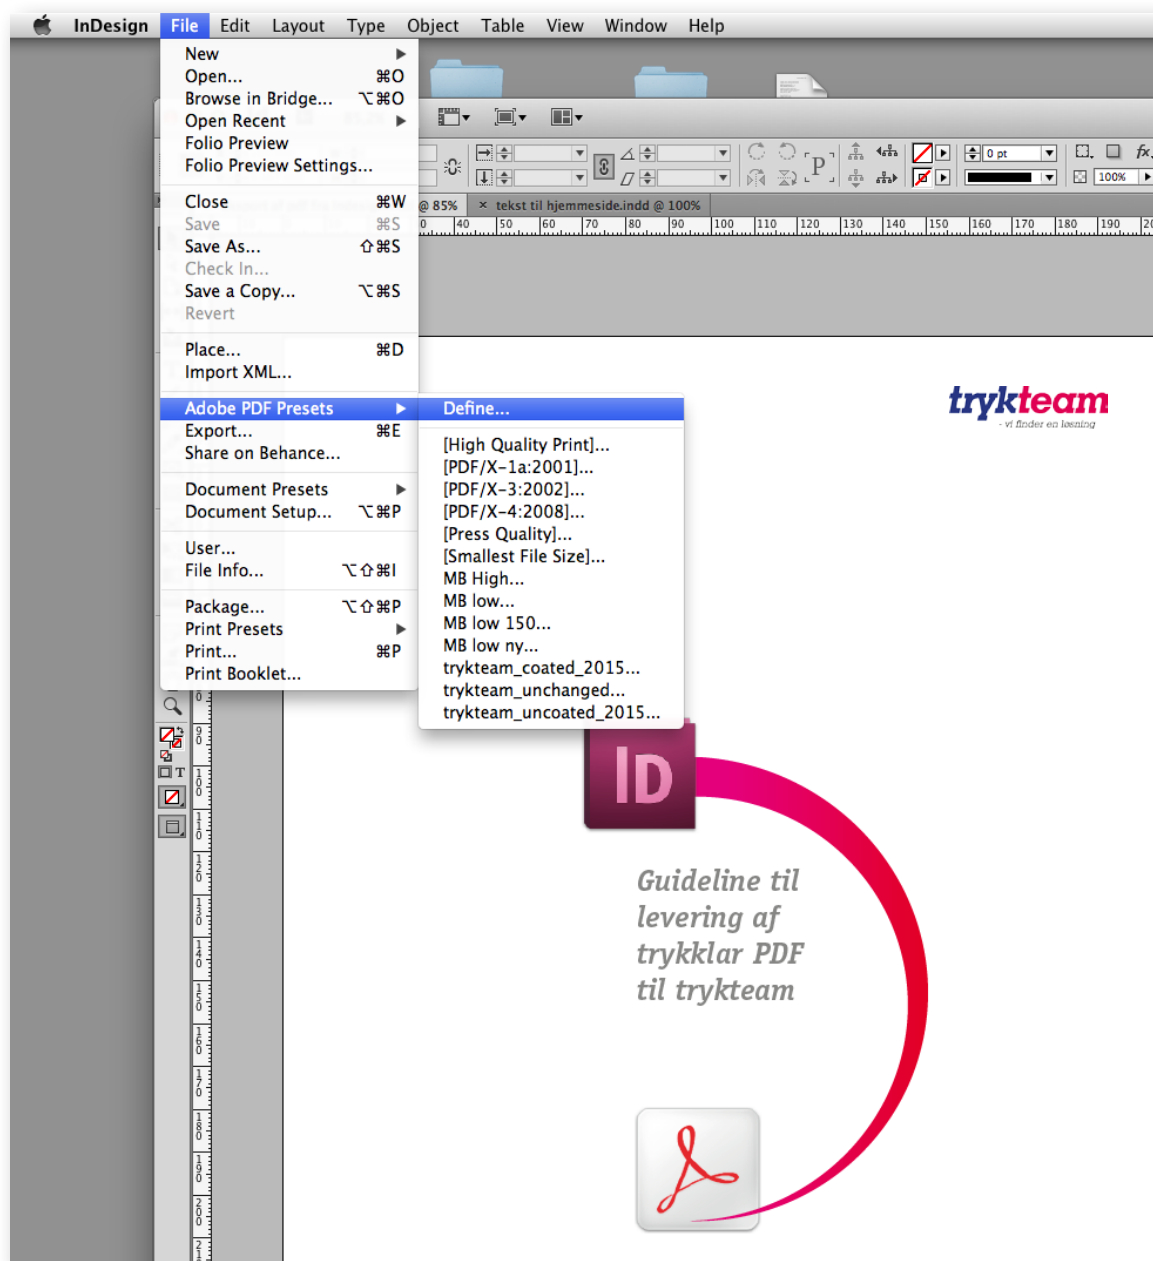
InDesign File Edit Layout Type Object Table View Window Help

New
Open... ⌘O
Browse in Bridge... ⌥⌘O
Open Recent
Folio Preview
Folio Preview Settings...

Close ⌘W
Save ⌘S
Save As... ⇧⌘S
Check In...
Save a Copy... ⌥⌘S
Revert

Place... ⌘D
Import XML...

Adobe PDF Presets
Export... ⌘E
Share on Behance...

Document Presets
Document Setup... ⌥⌘P

User...
File Info... ⌥⇧⌘I

Package... ⌥⇧⌘P
Print Presets
Print... ⌘P
Print Booklet...

Define...

[High Quality Print]...
[PDF/X-1a:2001]...
[PDF/X-3:2002]...
[PDF/X-4:2008]...
[Press Quality]...
[Smallest File Size]...
MB High...
MB low...
MB low 150...
MB low ny...
trykteam_coated_2015...
trykteam_unchanged...
trykteam_uncoated_2015...

@ 85% × tekst til hjemmeside.indd @ 100%

0 pt
100%

0 40 50 60 70 80 90 100 110 120 130 140 150 160 170 180 190

trykteam
- vi finder en løsning

ID

Guideline til levering af trykklar PDF til trykteam